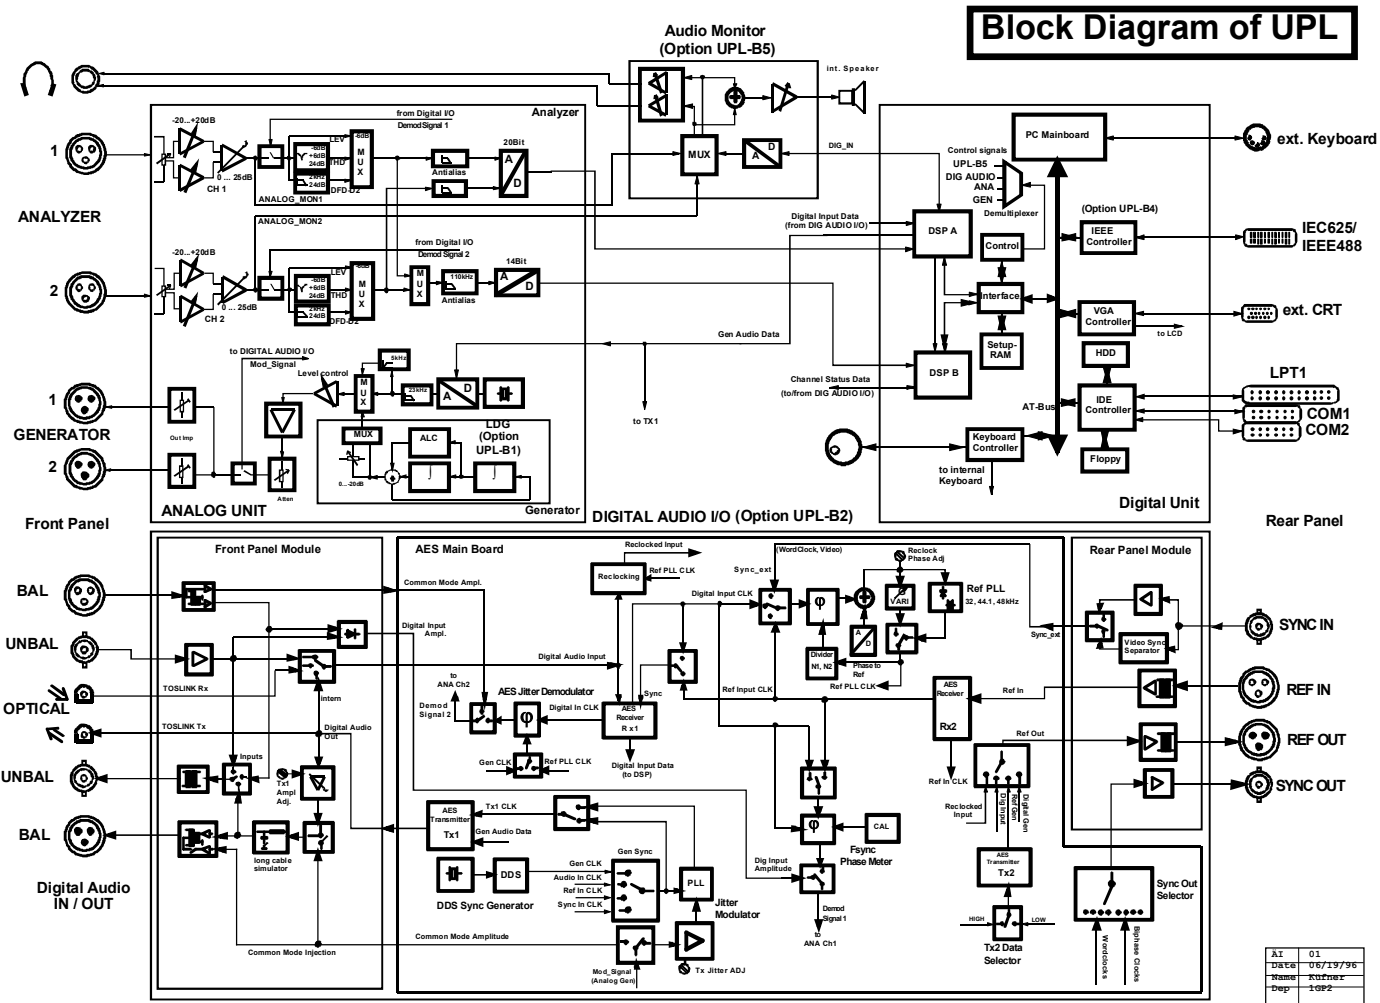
Block Diagram of UPL

Audio Monitor
(Option UPL-B5)

int. Speaker

ANALYZER

1

2

Analyzer

from Digital I/O
Demod Signal 1

-20...+20dB

0 ... 25dB

CH 1

LEV

-60dB
+6dB
24dB

THD

2kHz
24dB

DFD-D2

-60B

M
U
X

Antialias

20Bit

A
D

ANALOG_MON1

ANALOG_MON2

from Digital I/O
Demod Signal 2

CH 2

14Bit

110kHz

MUX

DIG_IN

Control signals
UPL-B5
DIG AUDIO
ANA
GEN

Demultiplexer

PC Mainboard

ext. Keyboard

Digital Input Data
(from DIG AUDIO I/O)

DSP A

Control

(Option UPL-B4)

IEEE
Controller

IEC625/
IEEE488

Interface

VGA
Controller

ext. CRT

to LCD

Setup-
RAM

HDD

LPT1

Gen Audio Data

Channel Status Data
(to/from DIG AUDIO I/O)

DSP B

AT-Bus

IDE
Controller

COM1
COM2

to DIGITAL AUDIO I/O
Mod_Signal

5kHz

Level control

23kHz

GENERATOR

1

2

Out Imp

Atten

MUX

ALC

LDG
(Option
UPL-B1)

0...-20dB

to TX1

Keyboard
Controller

to internal
Keyboard

Floppy

ANALOG UNIT

Generator

DIGITAL AUDIO I/O (Option UPL-B2)

Digital Unit

Front Panel

Rear Panel

Front Panel Module

AES Main Board

Rear Panel Module

BAL

UNBAL

OPTICAL

UNBAL

BAL

Digital Audio
IN / OUT

TOSLINK Rx

TOSLINK Tx

Common Mode Ampl.

Digital Input
Ampl.

Intern

Digital Audio
Out

Inputs

Tx1
Ampl
Adj.

long cable
simulator

Common Mode Injection

Reclocked Input

Reclocking

Ref PLL CLK

Sync_ext

(WordClock, Video)

Reclock
Phase Adj

Ref PLL
32, 44.1, 48kHz

Digital Input CLK

Digital Audio Input

to
ANA Ch2

AES Jitter Demodulator

Demod
Signal 2

Sync

Digital In CLK

AES
Receiver
R x1

Gen CLK

Ref PLL CLK

Digital Input Data
(to DSP)

Divider
N1, N2

VARI

Phase to
Ref

Ref PLL CLK

Ref Input CLK

AES
Receiver

Rx2

Ref In

Ref Out

Ref In CLK

Reclocked
Input

Dig Input
Ref Gen
Digital Gen

Sync_ext

Video Sync
Separator

SYNC IN

REF IN

REF OUT

SYNC OUT

AES
Transmitter

Tx1

Tx1 CLK

Gen Audio Data

Gen Sync

Gen CLK
Audio In CLK
Ref In CLK
Sync In CLK

DDS

DDS Sync Generator

PLL

Jitter
Modulator

CAL

Fsync
Phase Meter

Dig Input
Amplitude

Demod
Signal 1

to
ANA Ch1

AES
Transmitter

Tx2

HIGH

LOW

Tx2 Data
Selector

Sync Out
Selector

Wordclocks

Biphase Clocks

Common Mode Amplitude

Mod_Signal
(Analog Gen)

Tx Jitter ADJ

| AI | 01 |
|---|---|
| Date | 06/19/96 |
| Name | Kufner |
| Dep | 1GP2 |